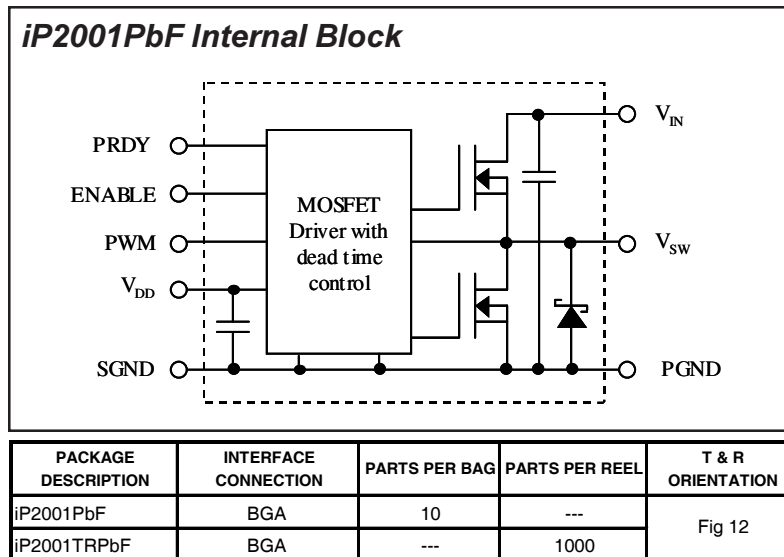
iP2001PbF Internal Block

PRDY
ENABLE
PWM
$V_{DD}$
SGND

MOSFET Driver with dead time control

$V_{IN}$
$V_{SW}$
PGND

| PACKAGE DESCRIPTION | INTERFACE CONNECTION | PARTS PER BAG | PARTS PER REEL | T & R ORIENTATION |
|---|---|---|---|---|
| iP2001PbF | BGA | 10 | --- | Fig 12 |
| iP2001TRPbF | BGA | --- | 1000 | |